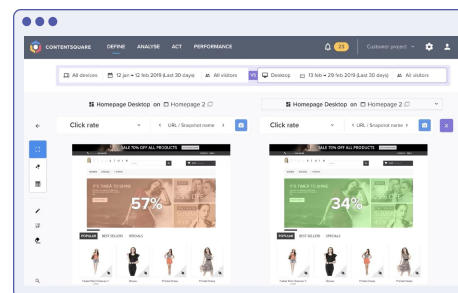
CONTENTSQUARE DEFINE ANALYSE ACT PERFORMANCE

23 Customer project

All devices 12 jan → 12 feb 2019 (Last 30 days) All visitors VS Desktop 13 feb → 29 feb 2019 (Last 30 days) All visitors

Homepage Desktop on Homepage 2

Homepage Desktop on Homepage 2

Click rate

URL / Snapshot name

Click rate

URL / Snapshot name

SALE 70% OFF ALL PRODUCTS

IT'S TIME TO SHINE

57%

POPULAR BEST SELLERS SPECIALS

SALE 70% OFF ALL PRODUCTS

IT'S TIME TO SHINE

34%

POPULAR BEST SELLERS SPECIALS